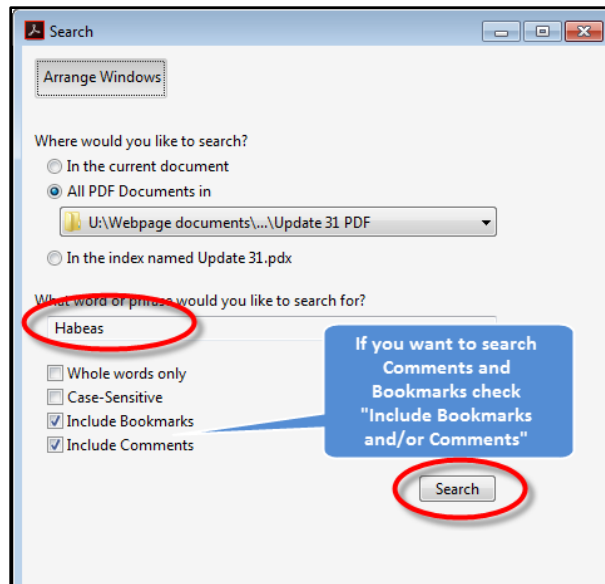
Search

Arrange Windows

Where would you like to search?

In the current document

All PDF Documents in

U:\Webpage documents\...\Update 31 PDF

In the index named Update 31.pdx

What word or phrase would you like to search for?

Habeas

Whole words only

Case-Sensitive

Include Bookmarks

Include Comments

If you want to search Comments and Bookmarks check "Include Bookmarks and/or Comments"

Search